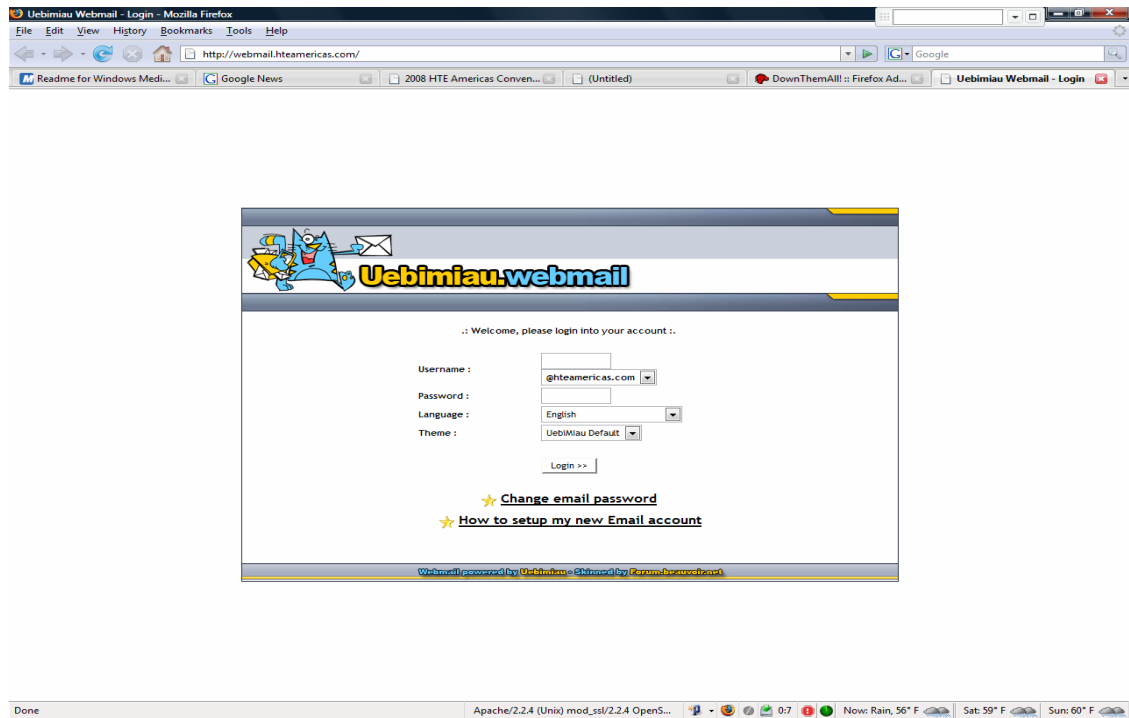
Uebimiau Webmail - Login - Mozilla Firefox

File Edit View History Bookmarks Tools Help

http://webmail.hteamericas.com/

Google

Readme for Windows Medi... | Google News | 2008 HTE Americas Conven... | (Untitled) | DownThemAll! :: Firefox Ad... | Uebimiau Webmail - Login

Uebimiau.webmail

.: Welcome, please login into your account :.

Username : @hteamericas.com

Password :

Language : English

Theme : UebiMiau Default

Login >>

Change email password

How to setup my new Email account

Webmail powered by Uebimiau - Skinned by Forum.brasveir.net

Done

Apache/2.2.4 (Unix) mod_ssl/2.2.4 OpenS...

0:7

Now: Rain, 56° F

Sat: 59° F

Sun: 60° F